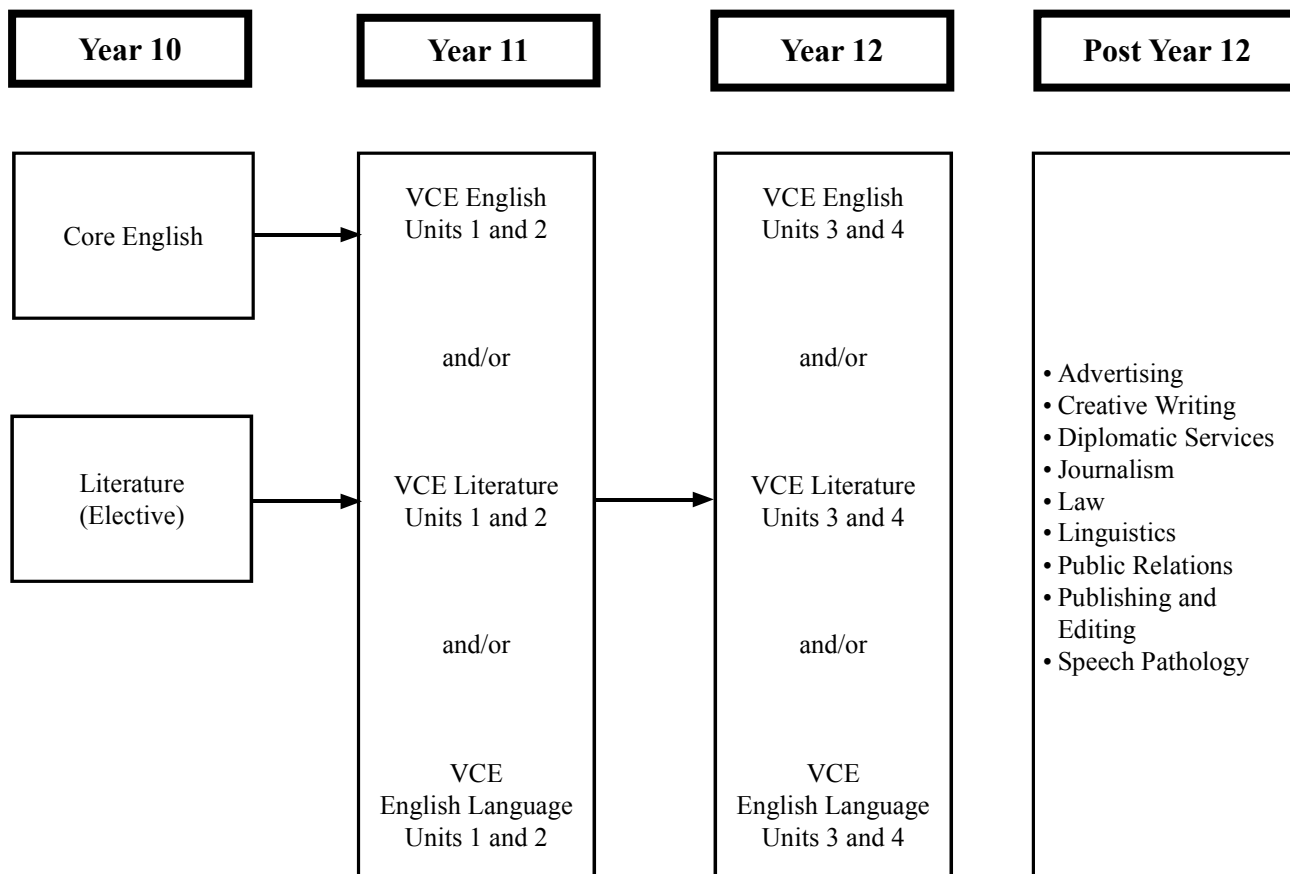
Year 10

Year 11

Year 12

Post Year 12

Core English

Literature (Elective)

VCE English Units 1 and 2

and/or

VCE Literature Units 1 and 2

and/or

VCE English Language Units 1 and 2

VCE English Units 3 and 4

and/or

VCE Literature Units 3 and 4

and/or

VCE English Language Units 3 and 4

• Advertising
• Creative Writing
• Diplomatic Services
• Journalism
• Law
• Linguistics
• Public Relations
• Publishing and Editing
• Speech Pathology